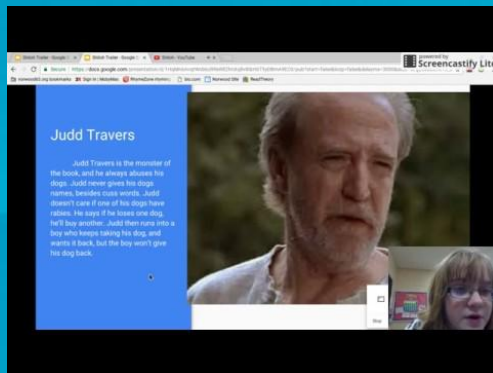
Shiloh Trailer - Google × Shiloh Trailer - Google × Shiloh - YouTube

powered by Screencastify Lite

Secure https://docs.google.com/presentation/d/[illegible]

Judd Travers

Judd Travers is the monster of the book, and he always abuses his dogs. Judd never gives his dogs names, besides cuss words. Judd doesn't care if one of his dogs have rabies. He says if he loses one dog, he'll buy another. Judd then runs into a boy who keeps taking his dog, and wants it back, but the boy won't give his dog back.

Stop